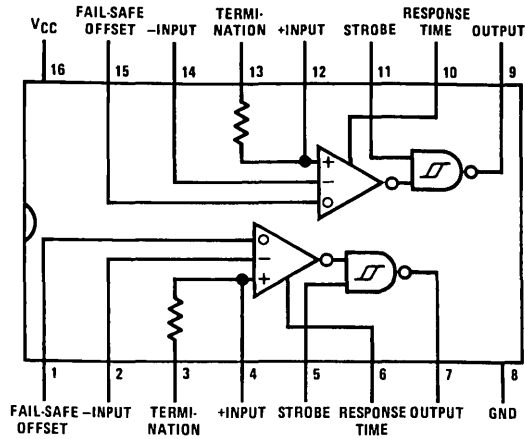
$V_{CC}$ 16
FAIL-SAFE OFFSET 15
–INPUT 14
TERMINATION 13
+INPUT 12
STROBE 11
RESPONSE TIME 10
OUTPUT 9

+
–
+
–

1 FAIL-SAFE OFFSET
2 –INPUT
3 TERMINATION
4 +INPUT
5 STROBE
6 RESPONSE TIME
7 OUTPUT
8 GND